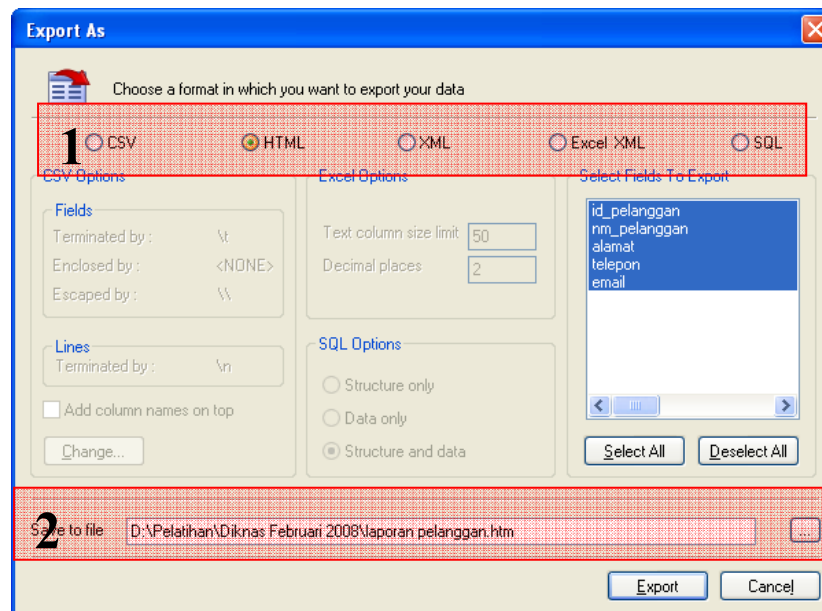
Export As

Choose a format in which you want to export your data

1 CSV HTML XML Excel XML SQL

CSV Options

Fields

Terminated by : \t

Enclosed by : <NONE>

Escaped by : \\

Lines

Terminated by : \n

Add column names on top

Change...

Excel Options

Text column size limit 50

Decimal places 2

SQL Options

Structure only

Data only

Structure and data

Select Fields To Export

id_pelanggan
nm_pelanggan
alamat
telepon
email

Select All Deselect All

2 Save to file D:\Pelatihan\Diknas Februari 2008\laporan pelanggan.htm ...

Export Cancel